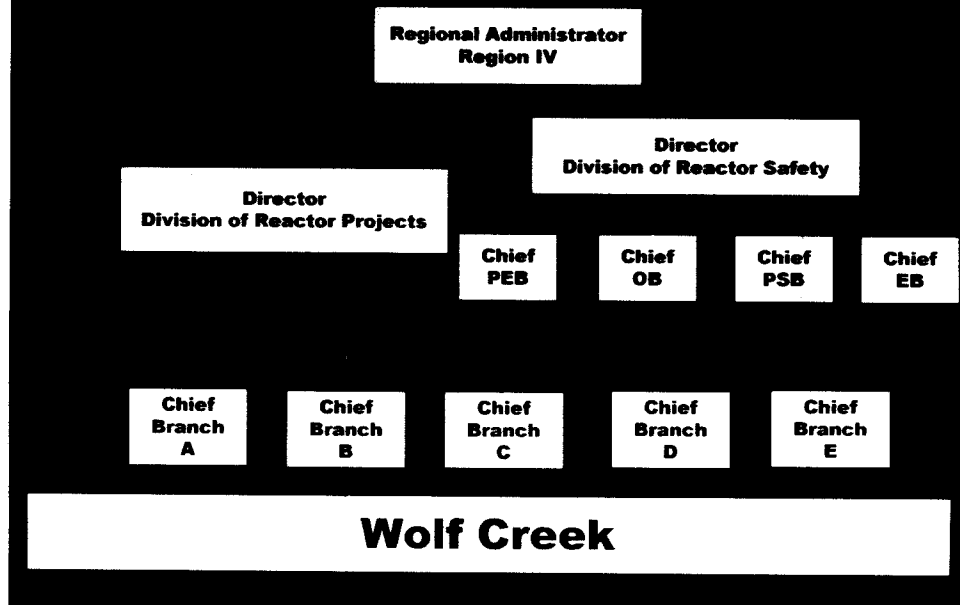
Regional Administrator
Region IV

Director
Division of Reactor Safety

Director
Division of Reactor Projects

Chief
PEB

Chief
OB

Chief
PSB

Chief
EB

Chief
Branch
A

Chief
Branch
B

Chief
Branch
C

Chief
Branch
D

Chief
Branch
E

Wolf Creek